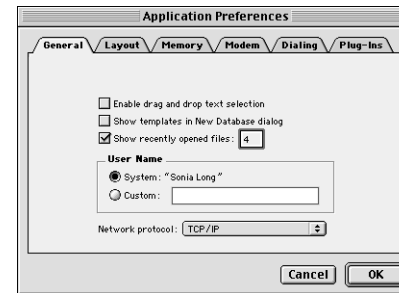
Application Preferences

General Layout Memory Modem Dialing Plug-Ins

Enable drag and drop text selection
Show templates in New Database dialog
Show recently opened files: 4

User Name
System: "Sonia Long"
Custom:

Network protocol: TCP/IP

Cancel OK